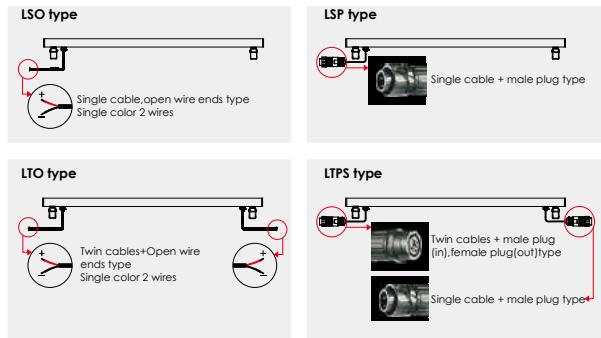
LSO type

+
−
Single cable,open wire ends type
Single color 2 wires

LSP type

Single cable + male plug type

LTO type

+
−
Twin cables+Open wire ends type
Single color 2 wires
+
−

LTPS type

Twin cables + male plug (in),female plug(out)type

Single cable + male plug type